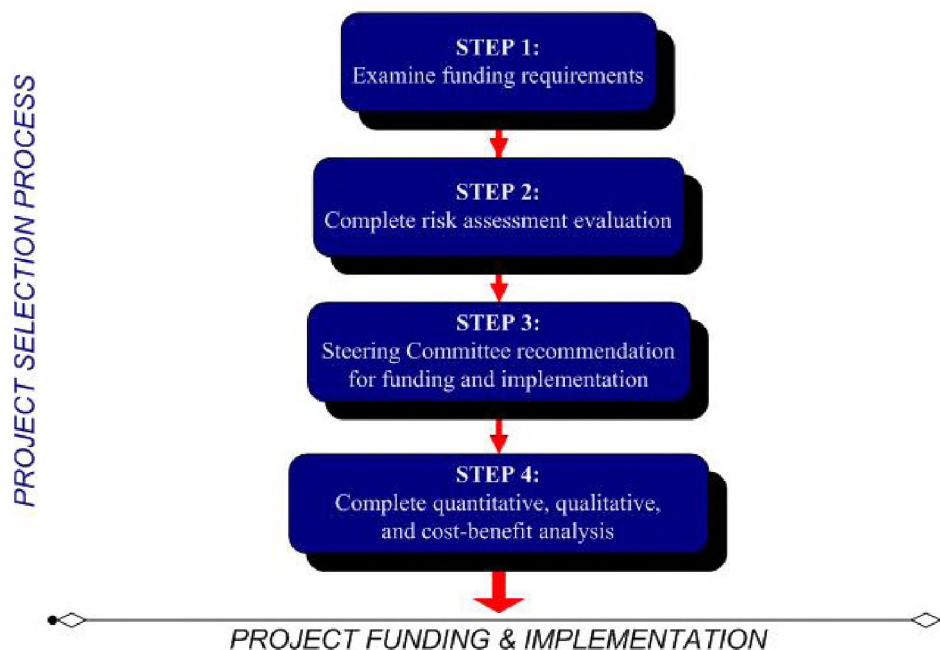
PROJECT SELECTION PROCESS

STEP 1:
Examine funding requirements

STEP 2:
Complete risk assessment evaluation

STEP 3:
Steering Committee recommendation for funding and implementation

STEP 4:
Complete quantitative, qualitative, and cost-benefit analysis

PROJECT FUNDING & IMPLEMENTATION